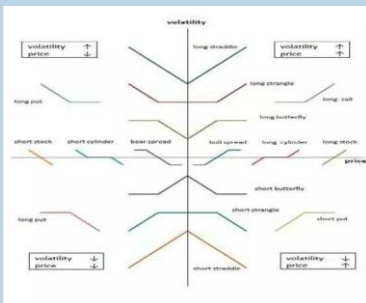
volatility

volatility ↑
price ↓

long straddle

volatility ↑
price ↑

long strangle

long put

long call

long butterfly

short stock

short cylinder

bear spread

bull spread

long cylinder

long stock

price

short butterfly

short strangle

long put

short put

volatility ↓
price ↓

short straddle

volatility ↓
price ↑